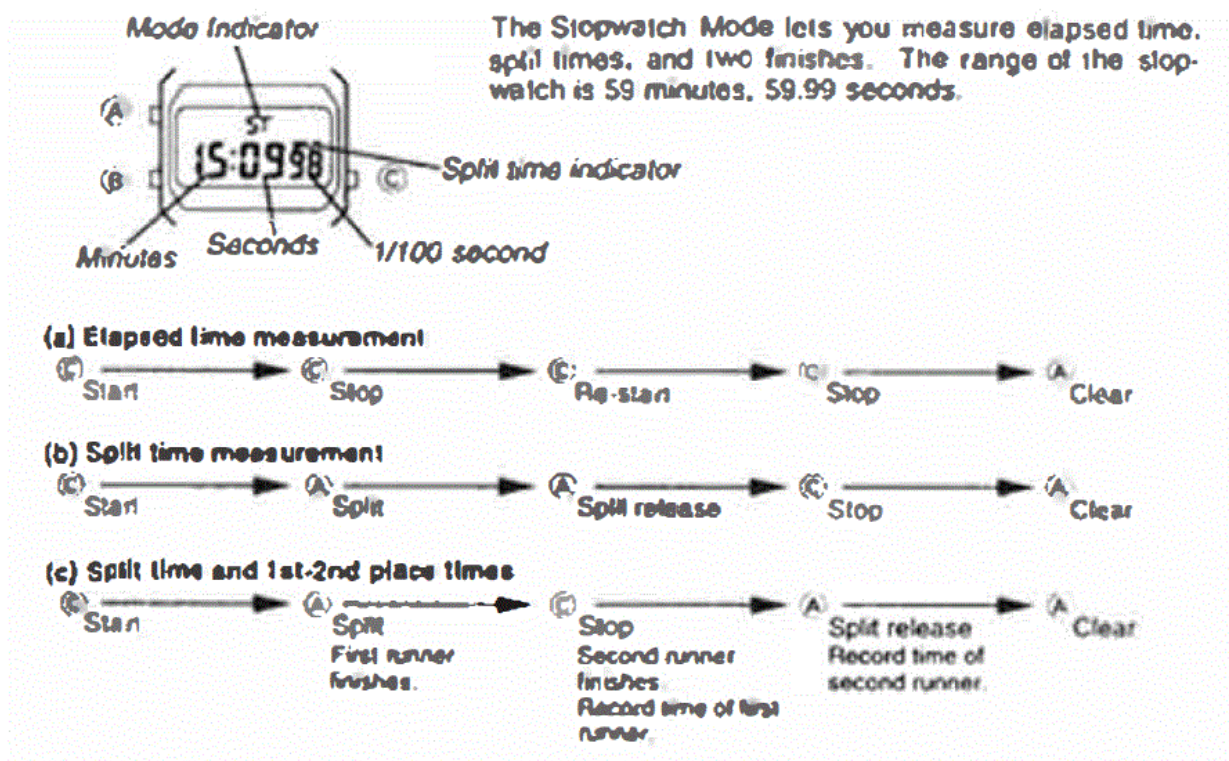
Mode indicator

ST

15:09 98

A

B

C

Split time indicator

Minutes

Seconds

1/100 second

The Stopwatch Mode lets you measure elapsed time, split times, and two finishes. The range of the stopwatch is 59 minutes, 59.99 seconds.

(a) Elapsed time measurement

C Start → C Stop → C Re-start → C Stop → A Clear

(b) Split time measurement

C Start → A Split → A Split release → C Stop → A Clear

(c) Split time and 1st-2nd place times

C Start → A Split First runner finishes. → C Stop Second runner finishes. Record time of first runner. → A Split release Record time of second runner. → A Clear